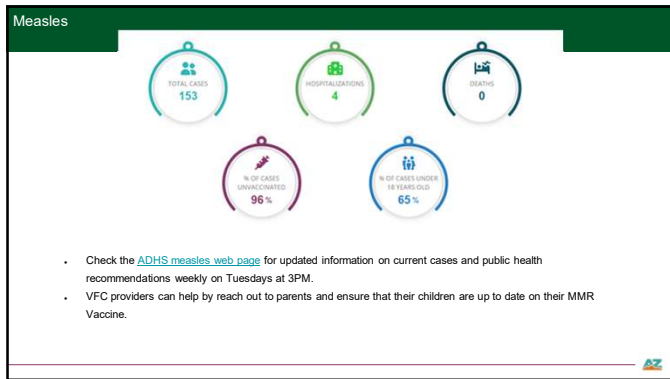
Measles

TOTAL CASES
153

HOSPITALIZATIONS
4

DEATHS
0

% OF CASES UNVACCINATED
96%

% OF CASES UNDER 18 YEARS OLD
65%

- Check the ADHS measles web page for updated information on current cases and public health recommendations weekly on Tuesdays at 3PM.
- VFC providers can help by reach out to parents and ensure that their children are up to date on their MMR Vaccine.

AZ